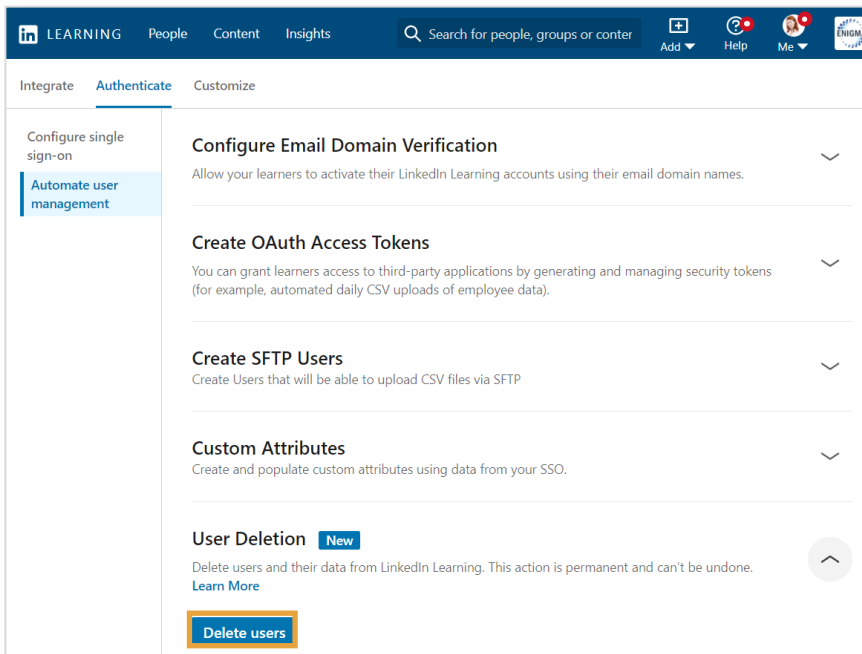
in LEARNING People Content Insights Search for people, groups or conter Add Help Me ENIGM

Integrate Authenticate Customize

Configure single sign-on

Automate user management

Configure Email Domain Verification

Allow your learners to activate their LinkedIn Learning accounts using their email domain names.

Create OAuth Access Tokens

You can grant learners access to third-party applications by generating and managing security tokens (for example, automated daily CSV uploads of employee data).

Create SFTP Users

Create Users that will be able to upload CSV files via SFTP

Custom Attributes

Create and populate custom attributes using data from your SSO.

User Deletion New

Delete users and their data from LinkedIn Learning. This action is permanent and can't be undone.
Learn More

Delete users